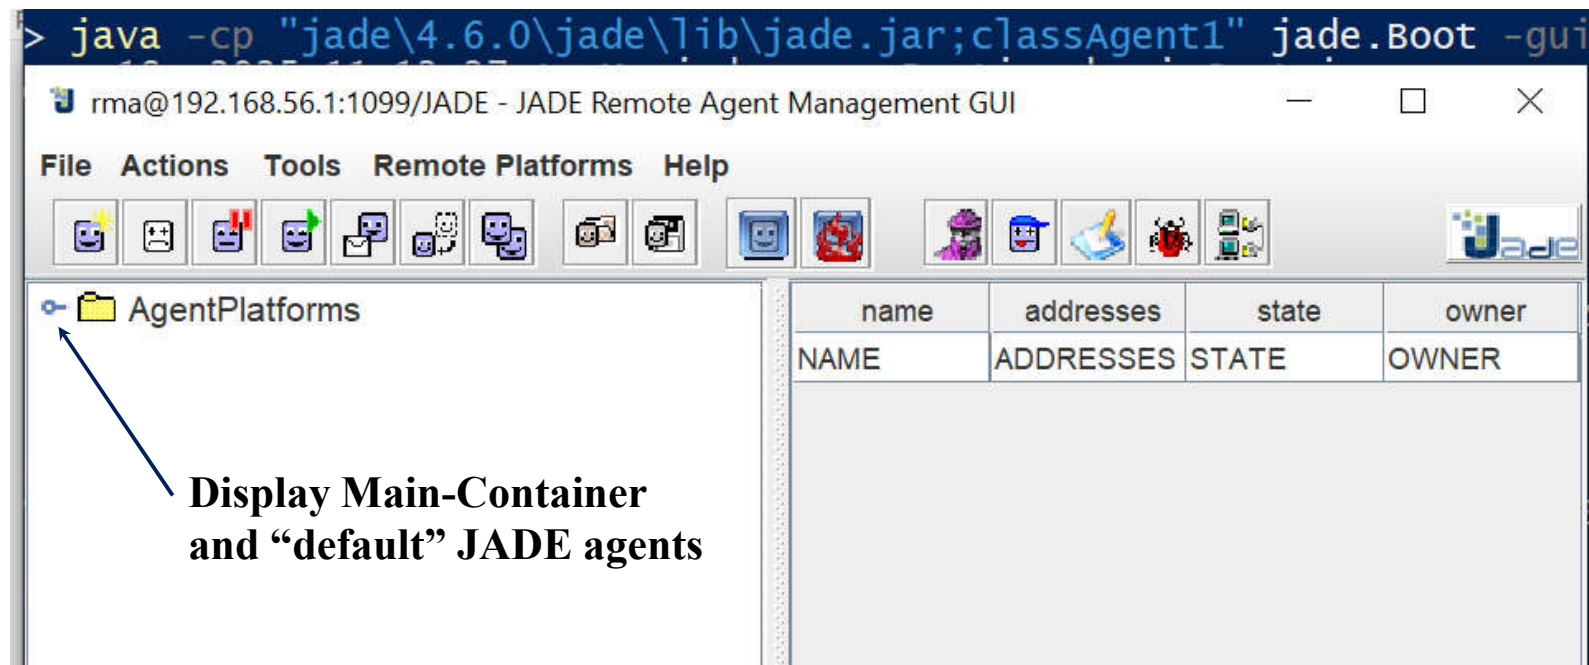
> java -cp "jade\4.6.0\jade\lib\jade.jar;classAgent1" jade.Boot -gui

rma@192.168.56.1:1099/JADE - JADE Remote Agent Management GUI

File Actions Tools Remote Platforms Help

AgentPlatforms

| name | addresses | state | owner |
|---|---|---|---|
| NAME | ADDRESSES | STATE | OWNER |

Display Main-Container and “default” JADE agents